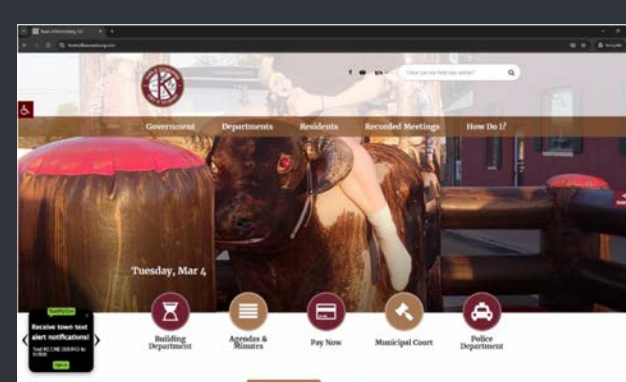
Government Departments Residents Recorded Meetings How Do I?

How can we help you today?

Tuesday, Mar 4

Building Department

Agendas & Minutes

Pay Now

Municipal Court

Police Department

Receive town text alert notifications!

Sign Up